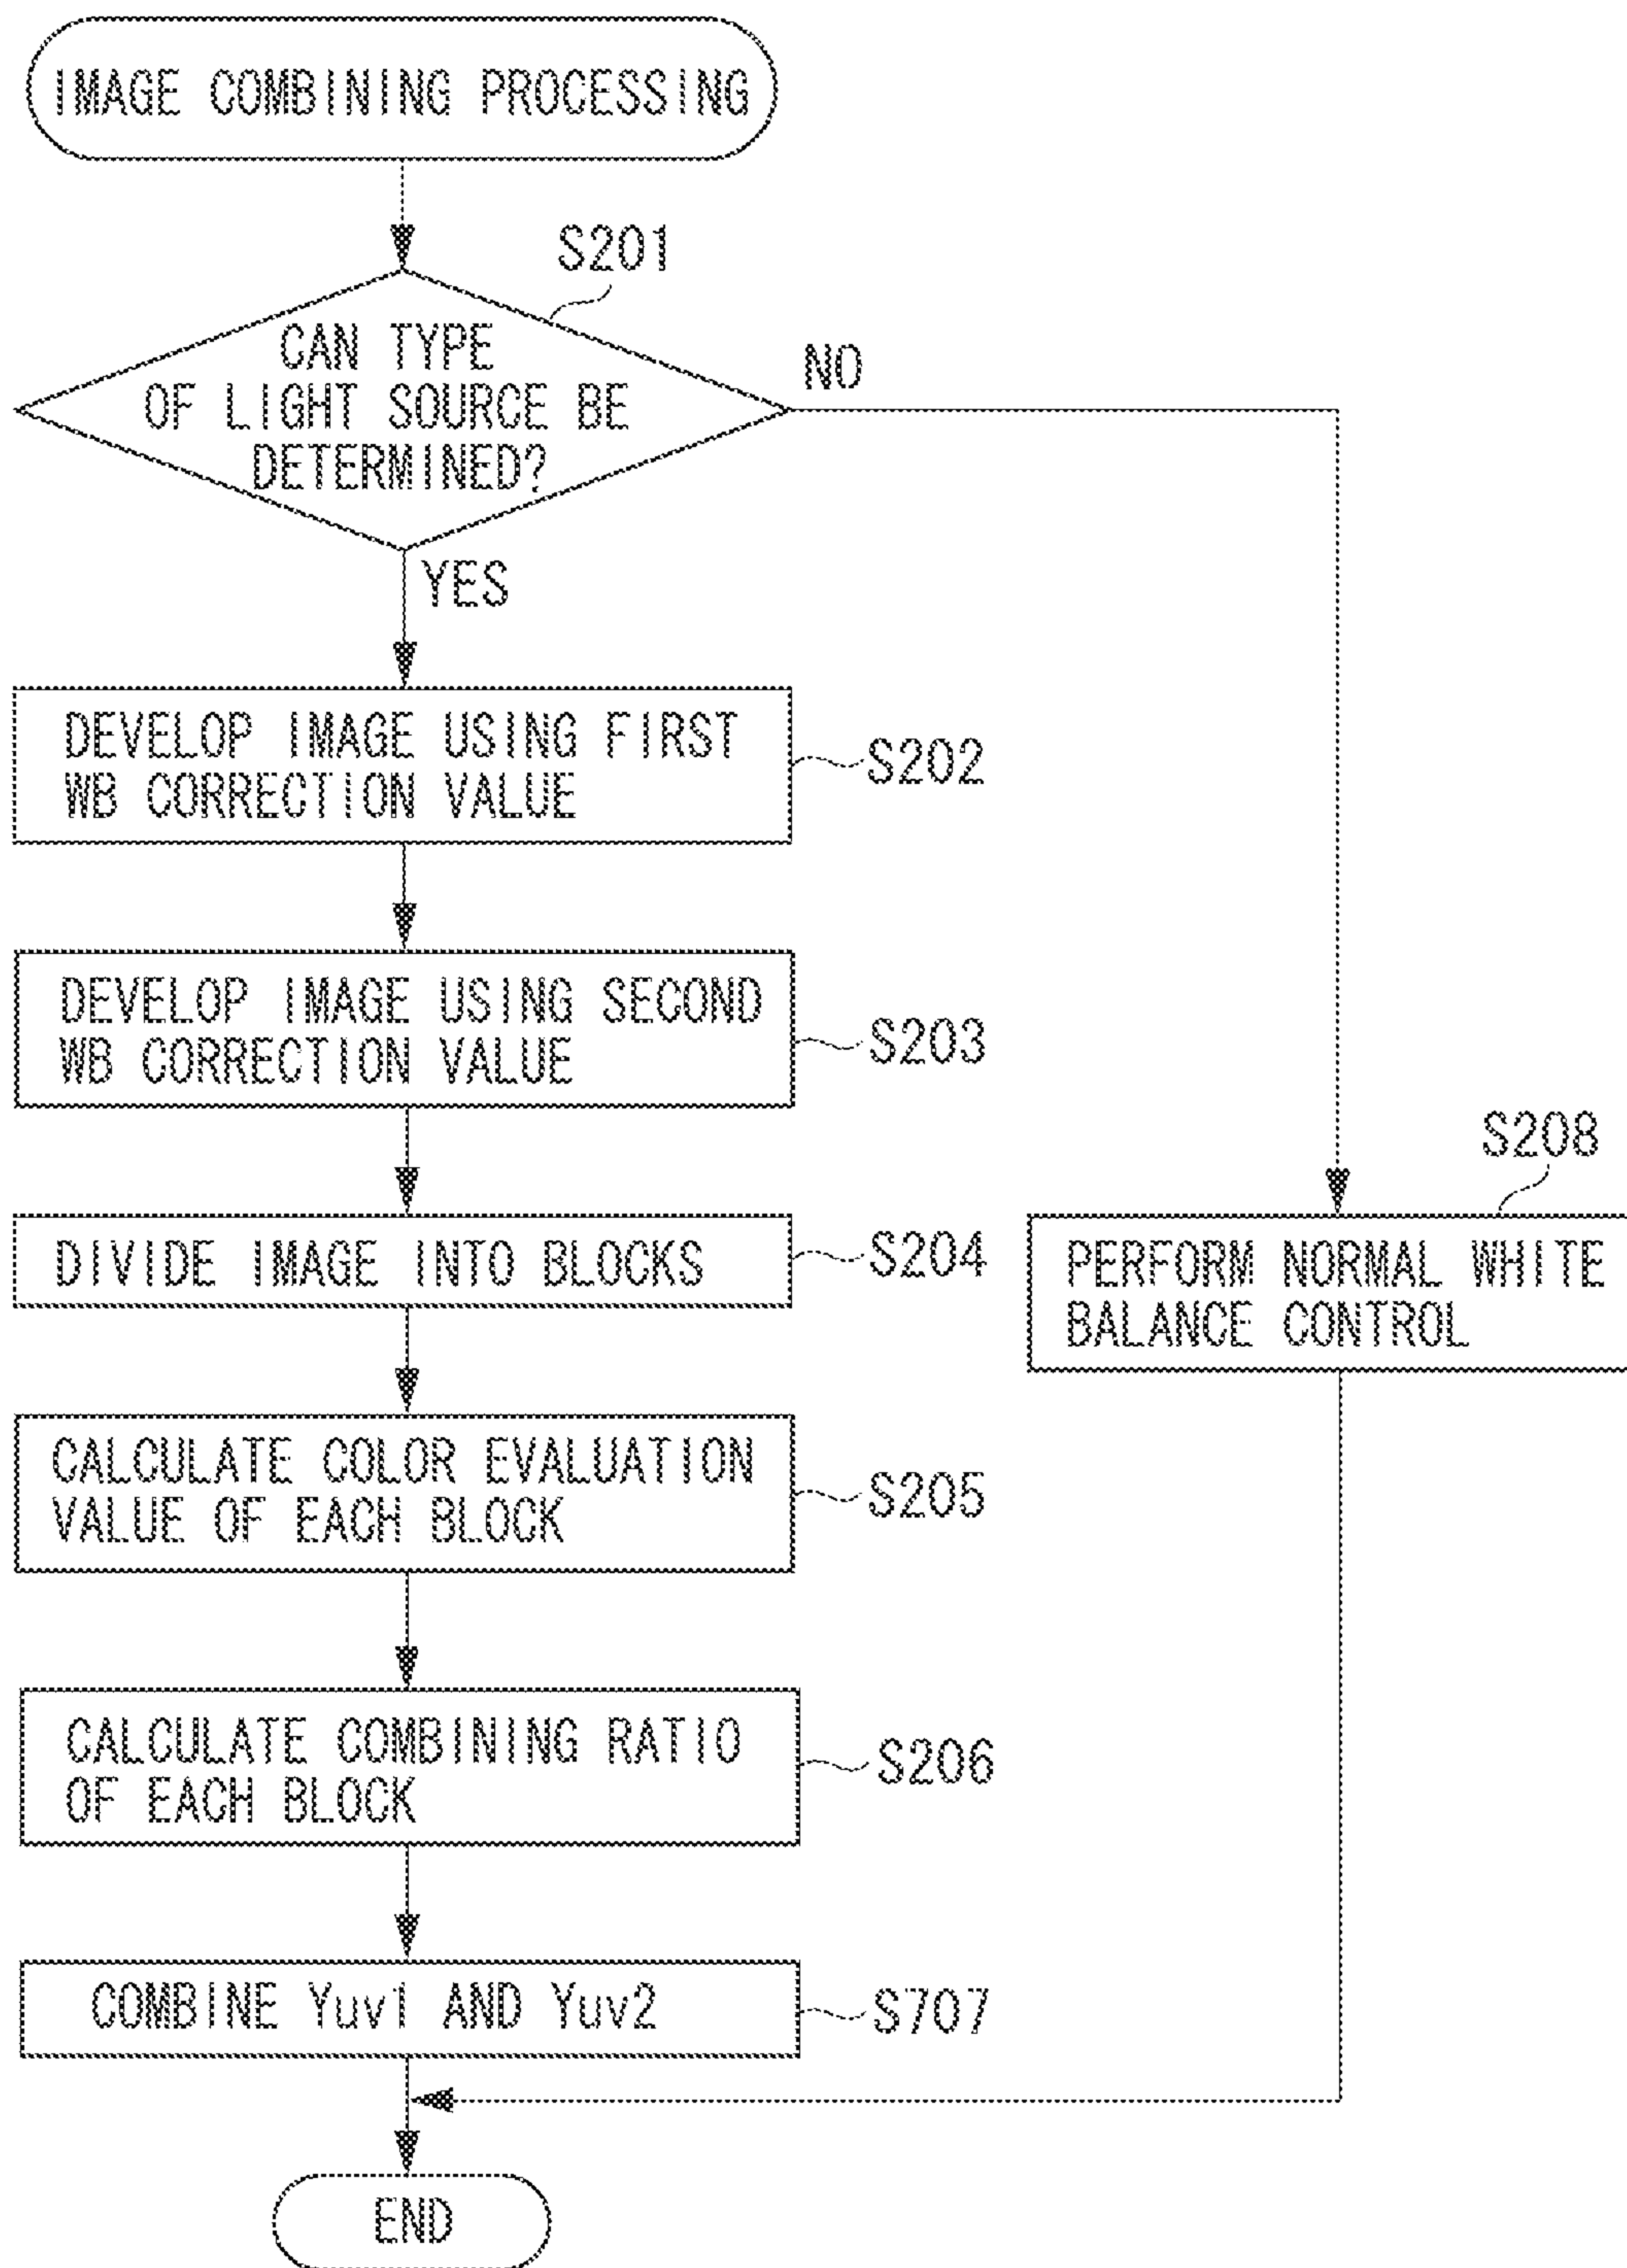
IMAGE COMBINING PROCESSING

S201

CAN TYPE OF LIGHT SOURCE BE DETERMINED?

NO

YES

DEVELOP IMAGE USING FIRST WB CORRECTION VALUE

S202

DEVELOP IMAGE USING SECOND WB CORRECTION VALUE

S203

DIVIDE IMAGE INTO BLOCKS

S204

CALCULATE COLOR EVALUATION VALUE OF EACH BLOCK

S205

CALCULATE COMBINING RATIO OF EACH BLOCK

S206

COMBINE Yuv1 AND Yuv2

S707

S208

PERFORM NORMAL WHITE BALANCE CONTROL

END